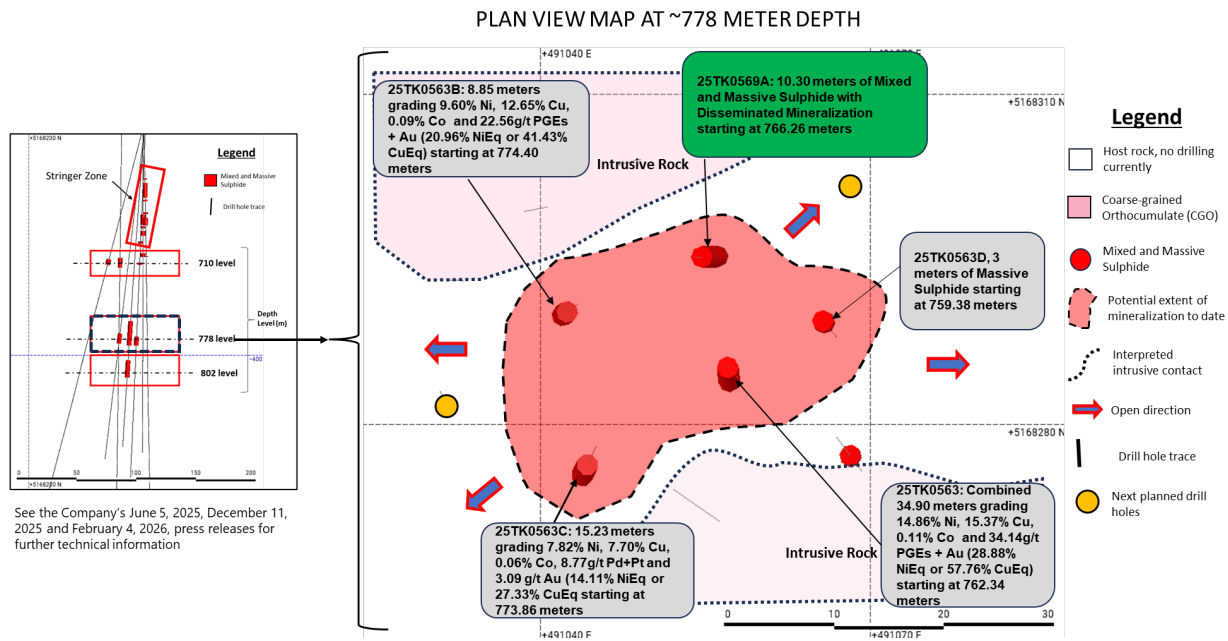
PLAN VIEW MAP AT ~778 METER DEPTH

+5168230 N

Legend

Mixed and Massive Sulphide

Drill hole trace

Stringer Zone

710 level

Depth Level (m)

778 level

-450

802 level

0 50 100 150 200

+5168280 N

See the Company's June 5, 2025, December 11, 2025 and February 4, 2026, press releases for further technical information

+491040 E

+491070 E

+5168310 N

+5168280 N

25TK0563B: 8.85 meters grading 9.60% Ni, 12.65% Cu, 0.09% Co and 22.56g/t PGEs + Au (20.96% NiEq or 41.43% CuEq) starting at 774.40 meters

25TK0569A: 10.30 meters of Mixed and Massive Sulphide with Disseminated Mineralization starting at 766.26 meters

Intrusive Rock

25TK0563D, 3 meters of Massive Sulphide starting at 759.38 meters

25TK0563: Combined 34.90 meters grading 14.86% Ni, 15.37% Cu, 0.11% Co and 34.14g/t PGEs + Au (28.88% NiEq or 57.76% CuEq) starting at 762.34 meters

25TK0563C: 15.23 meters grading 7.82% Ni, 7.70% Cu, 0.06% Co, 8.77g/t Pd+Pt and 3.09 g/t Au (14.11% NiEq or 27.33% CuEq starting at 773.86 meters

Intrusive Rock

0 10 20 30

+491040 E

+491070 E

Legend

Host rock, no drilling currently

Coarse-grained Orthocumulate (CGO)

Mixed and Massive Sulphide

Potential extent of mineralization to date

Interpreted intrusive contact

Open direction

Drill hole trace

Next planned drill holes